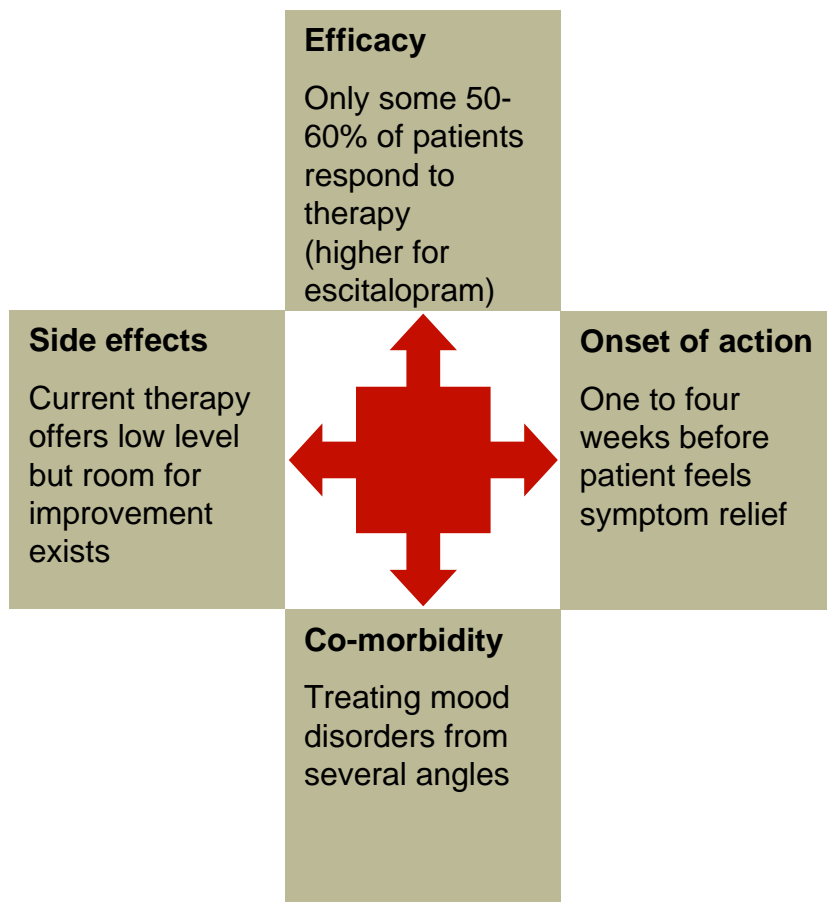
Efficacy

Only some 50-60% of patients respond to therapy (higher for escitalopram)

Side effects

Current therapy offers low level but room for improvement exists

Onset of action

One to four weeks before patient feels symptom relief

Co-morbidity

Treating mood disorders from several angles